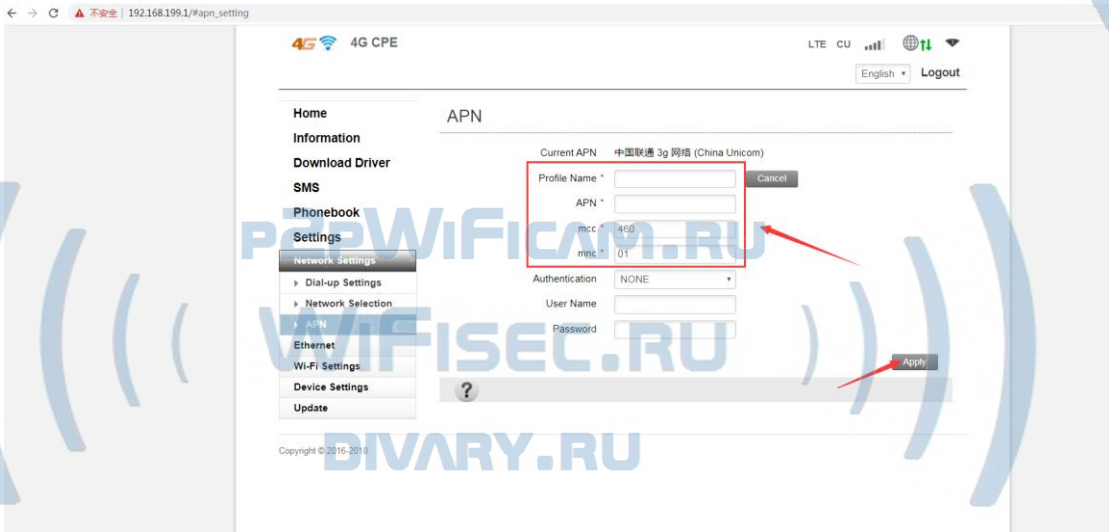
不安全 | 192.168.199.1/#apn_setting

4G 4G CPE

LTE CU

English Logout

Home
Information
Download Driver
SMS
Phonebook
Settings
Network Settings
Dial-up Settings
Network Selection
APN
Ethernet
Wi-Fi Settings
Device Settings
Update

APN

Current APN 中国联通 3g 网络 (China Unicom)

Profile Name *
Cancel
APN *
mcc * 460
mnc * 01
Authentication NONE
User Name
Password

Apply

?

Copyright © 2016-2018

PROWIFICAM.RU
WIFISEC.RU
DIVARY.RU